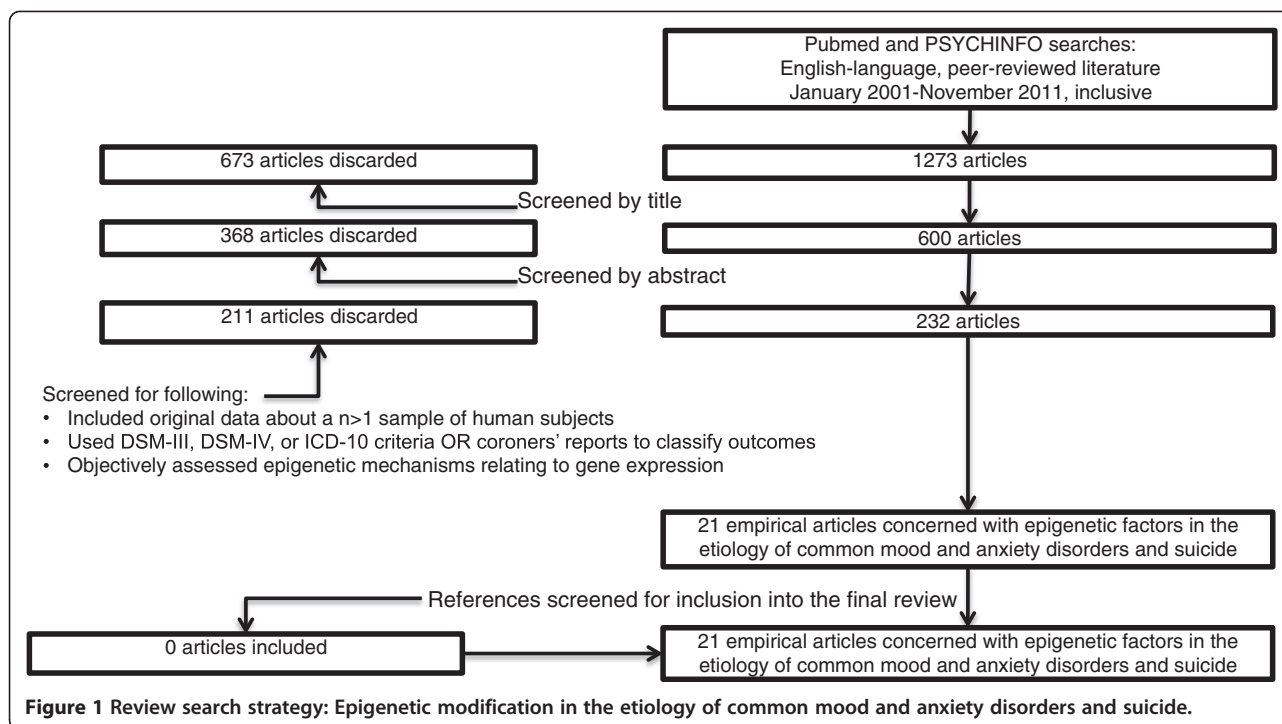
Pubmed and PSYCHINFO searches:
English-language, peer-reviewed literature
January 2001-November 2011, inclusive

673 articles discarded

1273 articles

Screened by title

368 articles discarded

600 articles

Screened by abstract

211 articles discarded

232 articles

Screened for following:
• Included original data about a n>1 sample of human subjects
• Used DSM-III, DSM-IV, or ICD-10 criteria OR coroners' reports to classify outcomes
• Objectively assessed epigenetic mechanisms relating to gene expression

21 empirical articles concerned with epigenetic factors in the etiology of common mood and anxiety disorders and suicide

References screened for inclusion into the final review

0 articles included

21 empirical articles concerned with epigenetic factors in the etiology of common mood and anxiety disorders and suicide

**Figure 1 Review search strategy: Epigenetic modification in the etiology of common mood and anxiety disorders and suicide.**